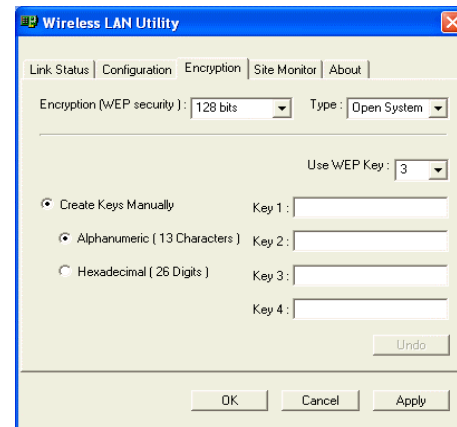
Wireless LAN Utility

Link Status | Configuration | Encryption | Site Monitor | About

Encryption (WEP security ) : 128 bits

Type : Open System

Use WEP Key : 3

Create Keys Manually

Alphanumeric ( 13 Characters )

Hexadecimal ( 26 Digits )

Key 1 :

Key 2 :

Key 3 :

Key 4 :

Undo

OK

Cancel

Apply